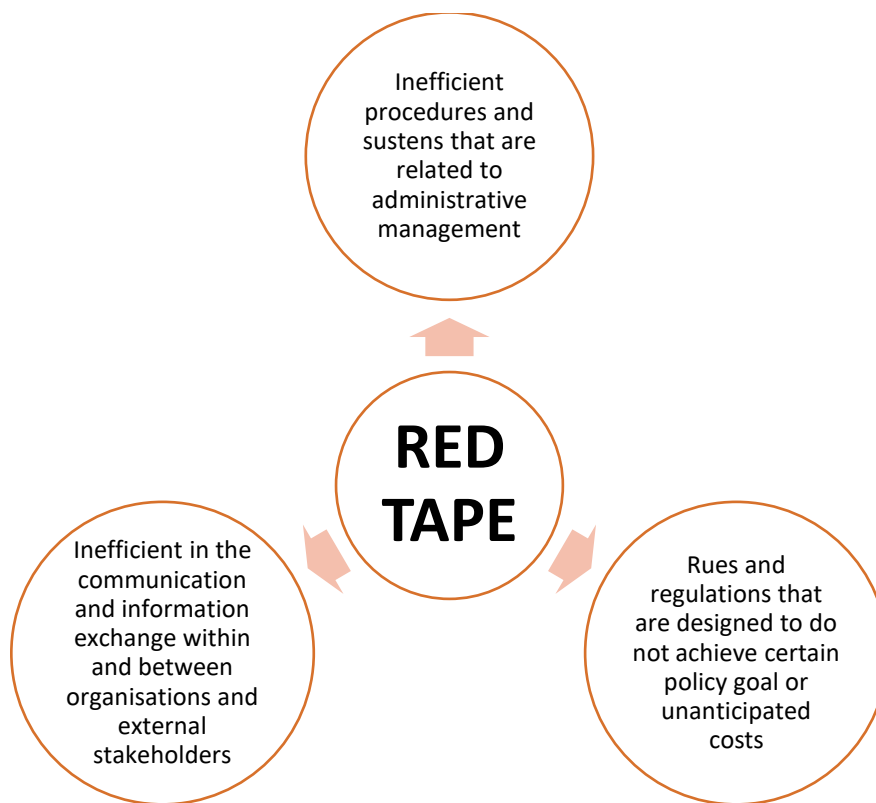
Inefficient procedures and sustens that are related to administrative management

RED TAPE

Inefficient in the communication and information exchange within and between organisations and external stakeholders

Rues and regulations that are designed to do not achieve certain policy goal or unanticipated costs